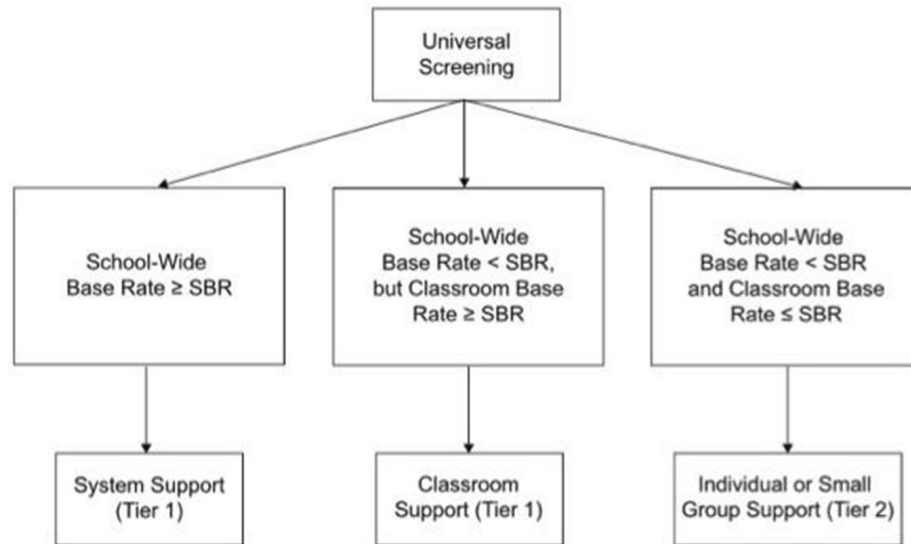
Universal Screening

School-Wide Base Rate ≥ SBR

School-Wide Base Rate < SBR, but Classroom Base Rate ≥ SBR

School-Wide Base Rate < SBR and Classroom Base Rate ≤ SBR

System Support (Tier 1)

Classroom Support (Tier 1)

Individual or Small Group Support (Tier 2)